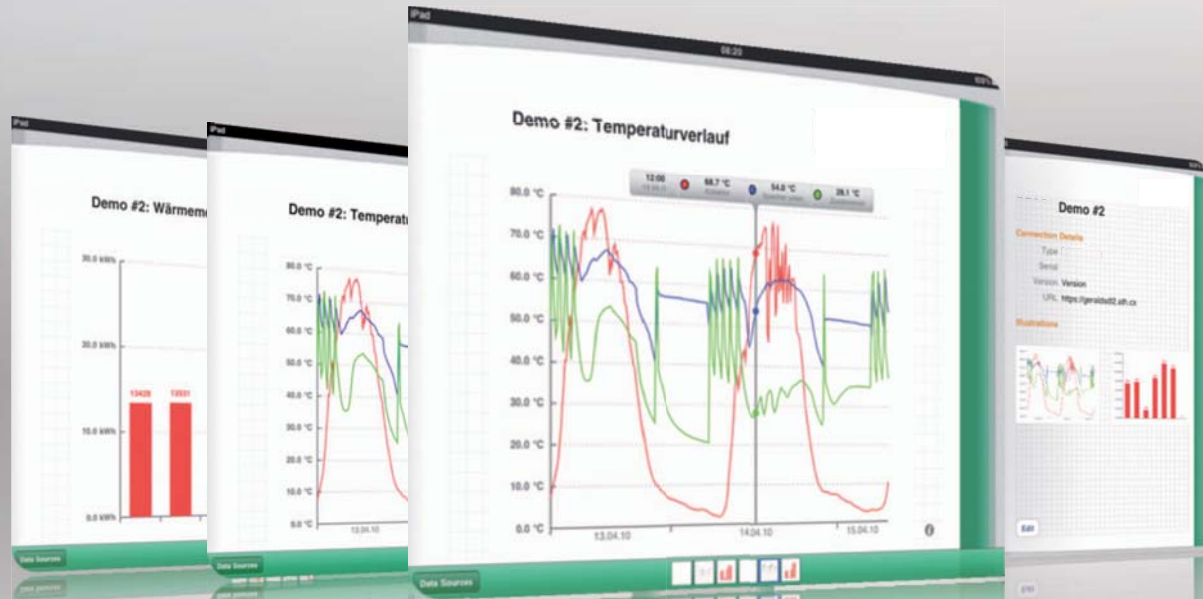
iPad

Demo #2: Wärmeme

30.0 kWh

20.0 kWh

13428

13531

10.0 kWh

0.0 kWh

Data Sources

iPad

Demo #2: Temperatu

80.0 °C

70.0 °C

60.0 °C

50.0 °C

40.0 °C

30.0 °C

20.0 °C

10.0 °C

0.0 °C

13.04.10

Data Sources

iPad

08:20

Demo #2: Temperaturverlauf

12:06

68.7 °C

54.0 °C

28.1 °C

80.0 °C

70.0 °C

60.0 °C

50.0 °C

40.0 °C

30.0 °C

20.0 °C

10.0 °C

0.0 °C

13.04.10

14.04.10

15.04.10

Data Sources

Demo #2

Connection Details

Type

Serial

Version Version

URL https://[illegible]

Illustrations

Edit